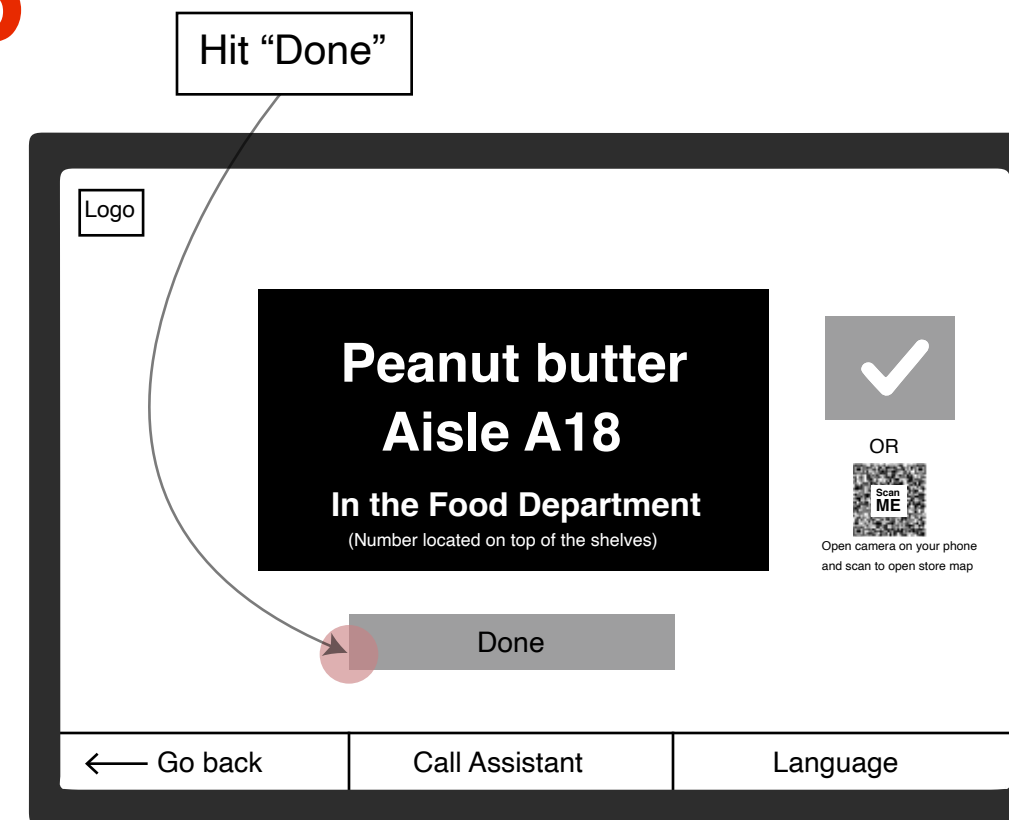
Hit “Done”

Logo

Peanut butter
Aisle A18

In the Food Department
(Number located on top of the shelves)

OR

Scan ME

Open camera on your phone and scan to open store map

Done

← Go back | Call Assistant | Language